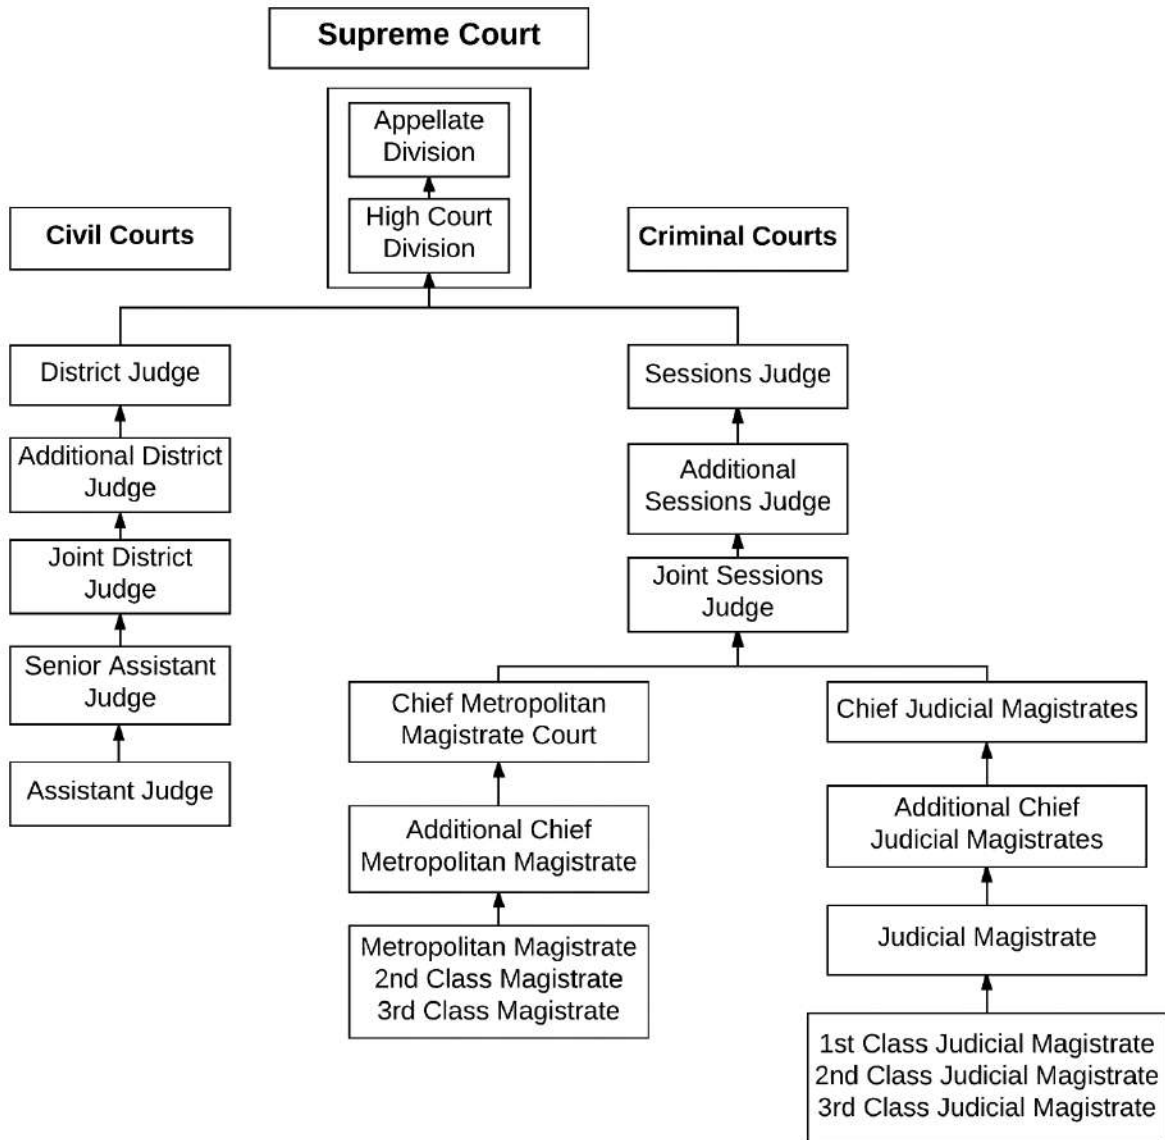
Supreme Court

Appellate Division

High Court Division

Civil Courts

Criminal Courts

District Judge

Additional District Judge

Joint District Judge

Senior Assistant Judge

Assistant Judge

Sessions Judge

Additional Sessions Judge

Joint Sessions Judge

Chief Metropolitan Magistrate Court

Additional Chief Metropolitan Magistrate

Metropolitan Magistrate
2nd Class Magistrate
3rd Class Magistrate

Chief Judicial Magistrates

Additional Chief Judicial Magistrates

Judicial Magistrate

1st Class Judicial Magistrate
2nd Class Judicial Magistrate
3rd Class Judicial Magistrate